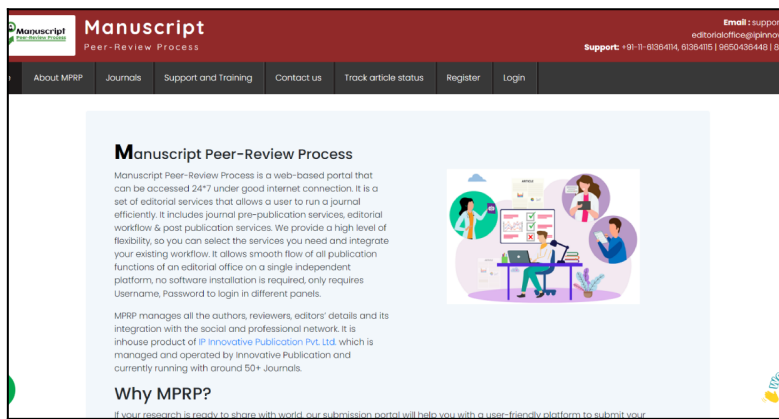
Manuscript
Peer-Review Process

Manuscript
Peer-Review Process

Email : suppor
editorialoffice@ipinno
Support: +91-11-61364114, 61364115 | 9650436448 | 8

About MPRP Journals Support and Training Contact us Track article status Register Login

Manuscript Peer-Review Process

Manuscript Peer-Review Process is a web-based portal that can be accessed 24*7 under good internet connection. It is a set of editorial services that allows a user to run a journal efficiently. It includes journal pre-publication services, editorial workflow & post publication services. We provide a high level of flexibility, so you can select the services you need and integrate your existing workflow. It allows smooth flow of all publication functions of an editorial office on a single independent platform, no software installation is required, only requires Username, Password to login in different panels.

MPRP manages all the authors, reviewers, editors' details and its integration with the social and professional network. It is inhouse product of IP Innovative Publication Pvt. Ltd. which is managed and operated by Innovative Publication and currently running with around 50+ Journals.

ARTICLE

Why MPRP?

If your research is ready to share with world, our submission portal will help you with a user-friendly platform to submit your